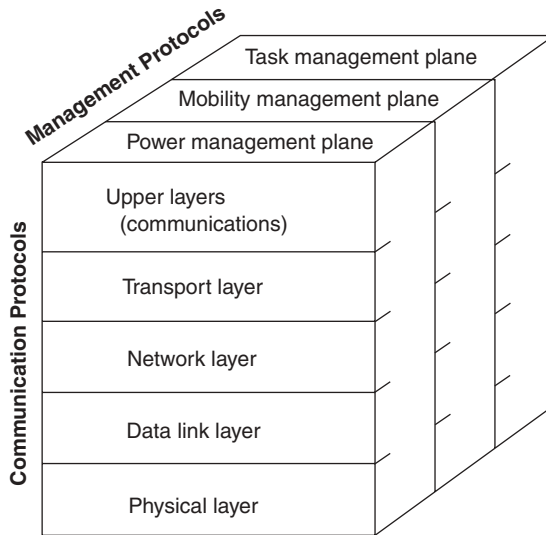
Management Protocols

Task management plane

Mobility management plane

Power management plane

Communication Protocols

Upper layers (communications)

Transport layer

Network layer

Data link layer

Physical layer